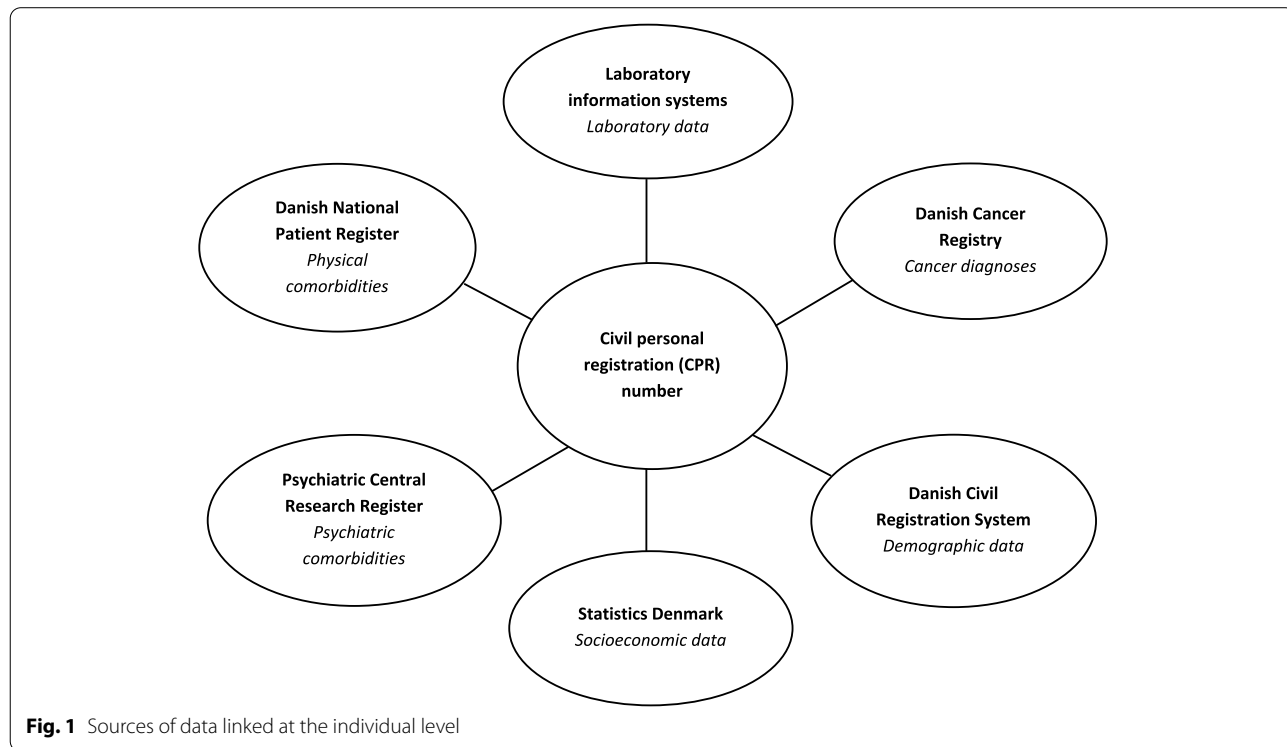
Laboratory information systems
Laboratory data

Danish National Patient Register
Physical comorbidities

Danish Cancer Registry
Cancer diagnoses

Civil personal registration (CPR) number

Psychiatric Central Research Register
Psychiatric comorbidities

Danish Civil Registration System
Demographic data

Statistics Denmark
Socioeconomic data

**Fig. 1** Sources of data linked at the individual level